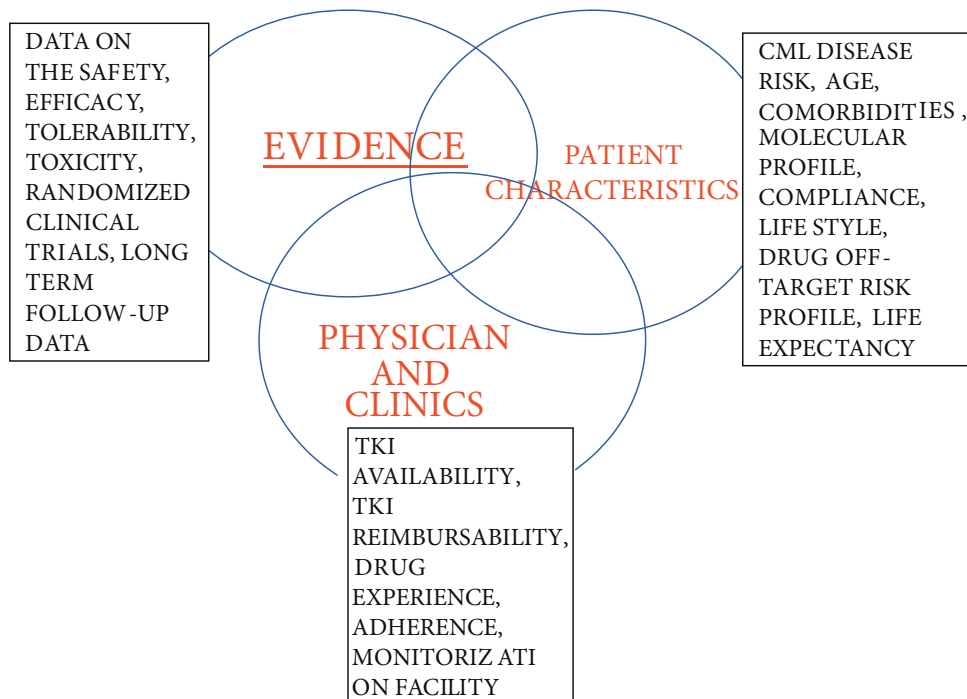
DATA ON THE SAFETY, EFFICACY, TOLERABILITY, TOXICITY, RANDOMIZED CLINICAL TRIALS, LONG TERM FOLLOW-UP DATA

EVIDENCE

PATIENT CHARACTERISTICS

CML DISEASE RISK, AGE, COMORBIDITIES, MOLECULAR PROFILE, COMPLIANCE, LIFE STYLE, DRUG OFF-TARGET RISK PROFILE, LIFE EXPECTANCY

PHYSICIAN AND CLINICS

TKI AVAILABILITY, TKI REIMBURSABILITY, DRUG EXPERIENCE, ADHERENCE, MONITORIZATION FACILITY